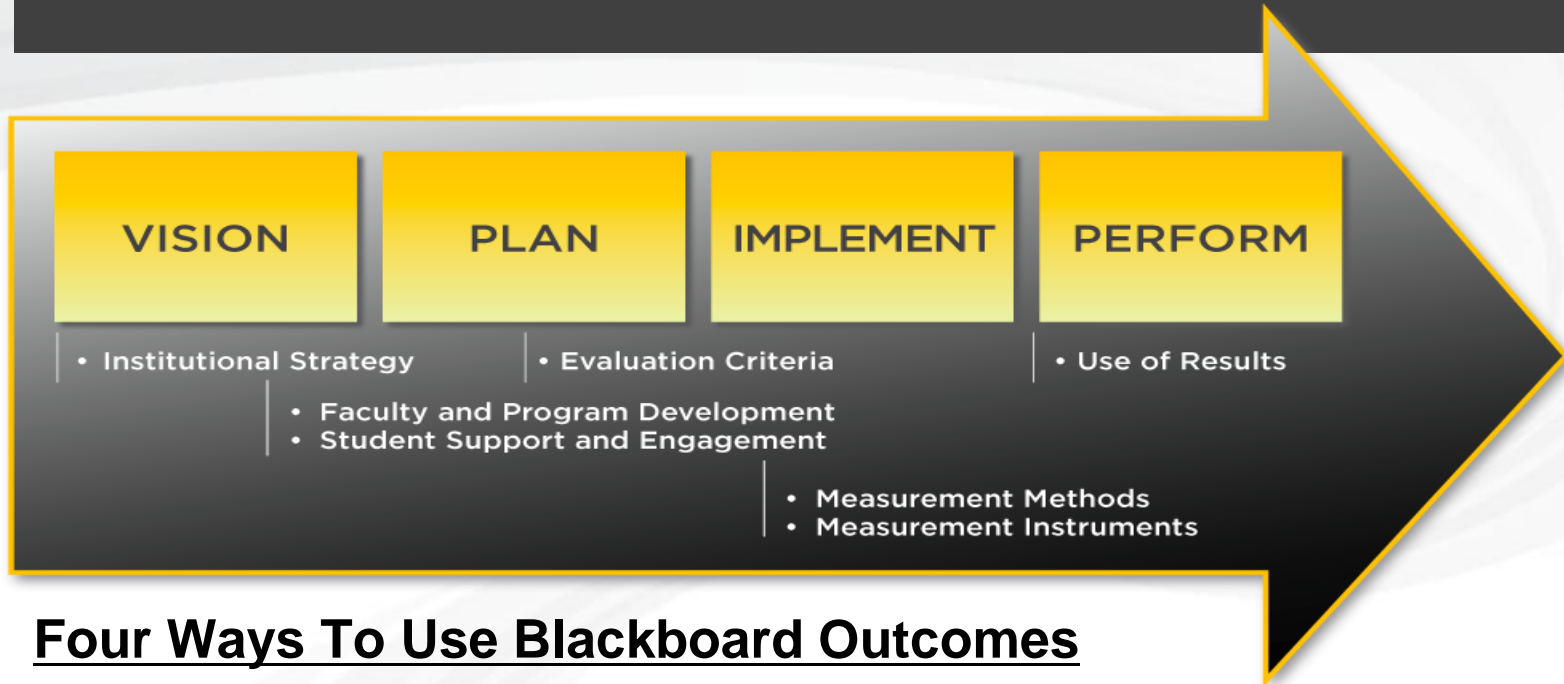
VISION

PLAN

IMPLEMENT

PERFORM

• Institutional Strategy

• Evaluation Criteria

• Use of Results

• Faculty and Program Development
• Student Support and Engagement

• Measurement Methods
• Measurement Instruments

Four Ways To Use Blackboard Outcomes